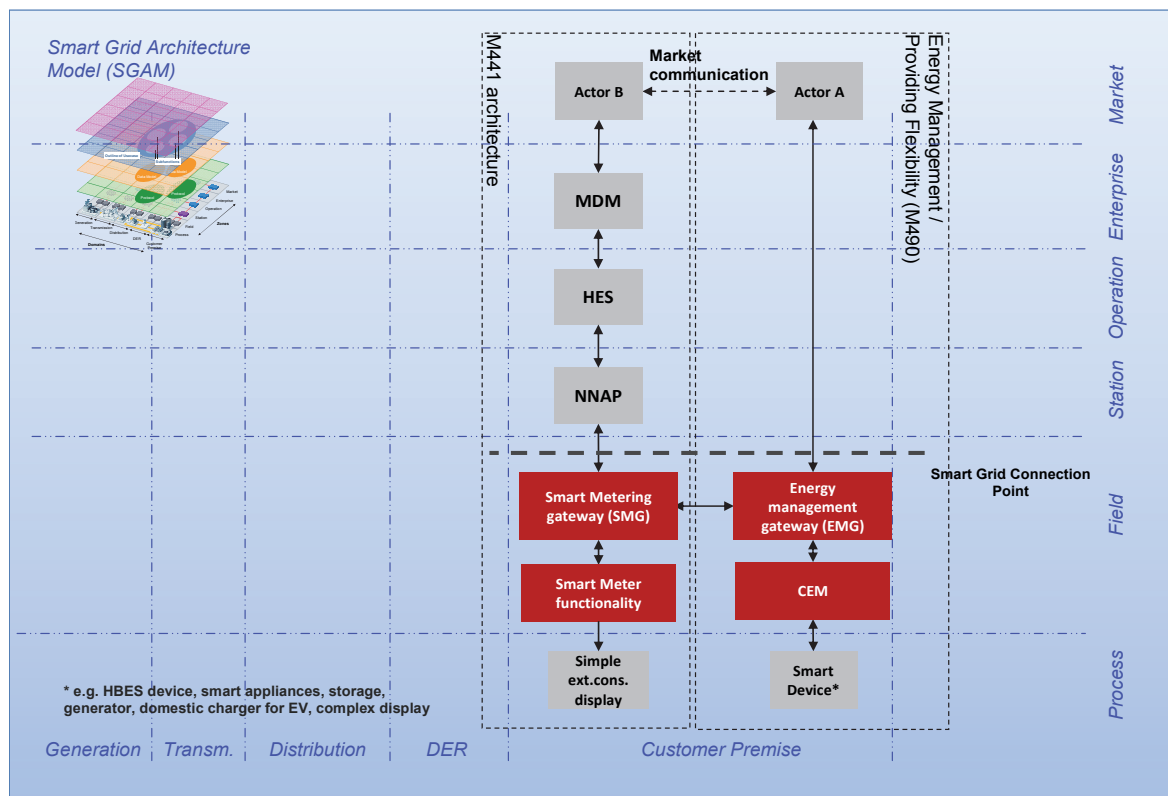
Smart Grid Architecture Model (SGAM)

M441 architecture

Energy Management / Providing Flexibility (M490)

Market communication

Actor B

Actor A

MDM

HES

NNAP

Smart Grid Connection Point

Smart Metering gateway (SMG)

Energy management gateway (EMG)

Smart Meter functionality

CEM

Simple ext.cons. display

Smart Device*

* e.g. HBES device, smart appliances, storage, generator, domestic charger for EV, complex display

Market

Enterprise

Operation

Station

Field

Process

Generation

Transm.

Distribution

DER

Customer Premise